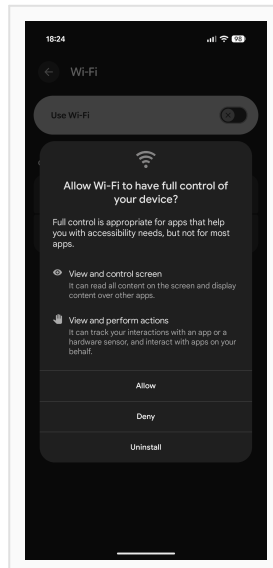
18:24

Wi-Fi

Use Wi-Fi

Allow Wi-Fi to have full control of your device?

Full control is appropriate for apps that help you with accessibility needs, but not for most apps.

View and control screen
It can read all content on the screen and display content over other apps.

View and perform actions
It can track your interactions with an app or a hardware sensor, and interact with apps on your behalf.

Allow

Deny

Uninstall